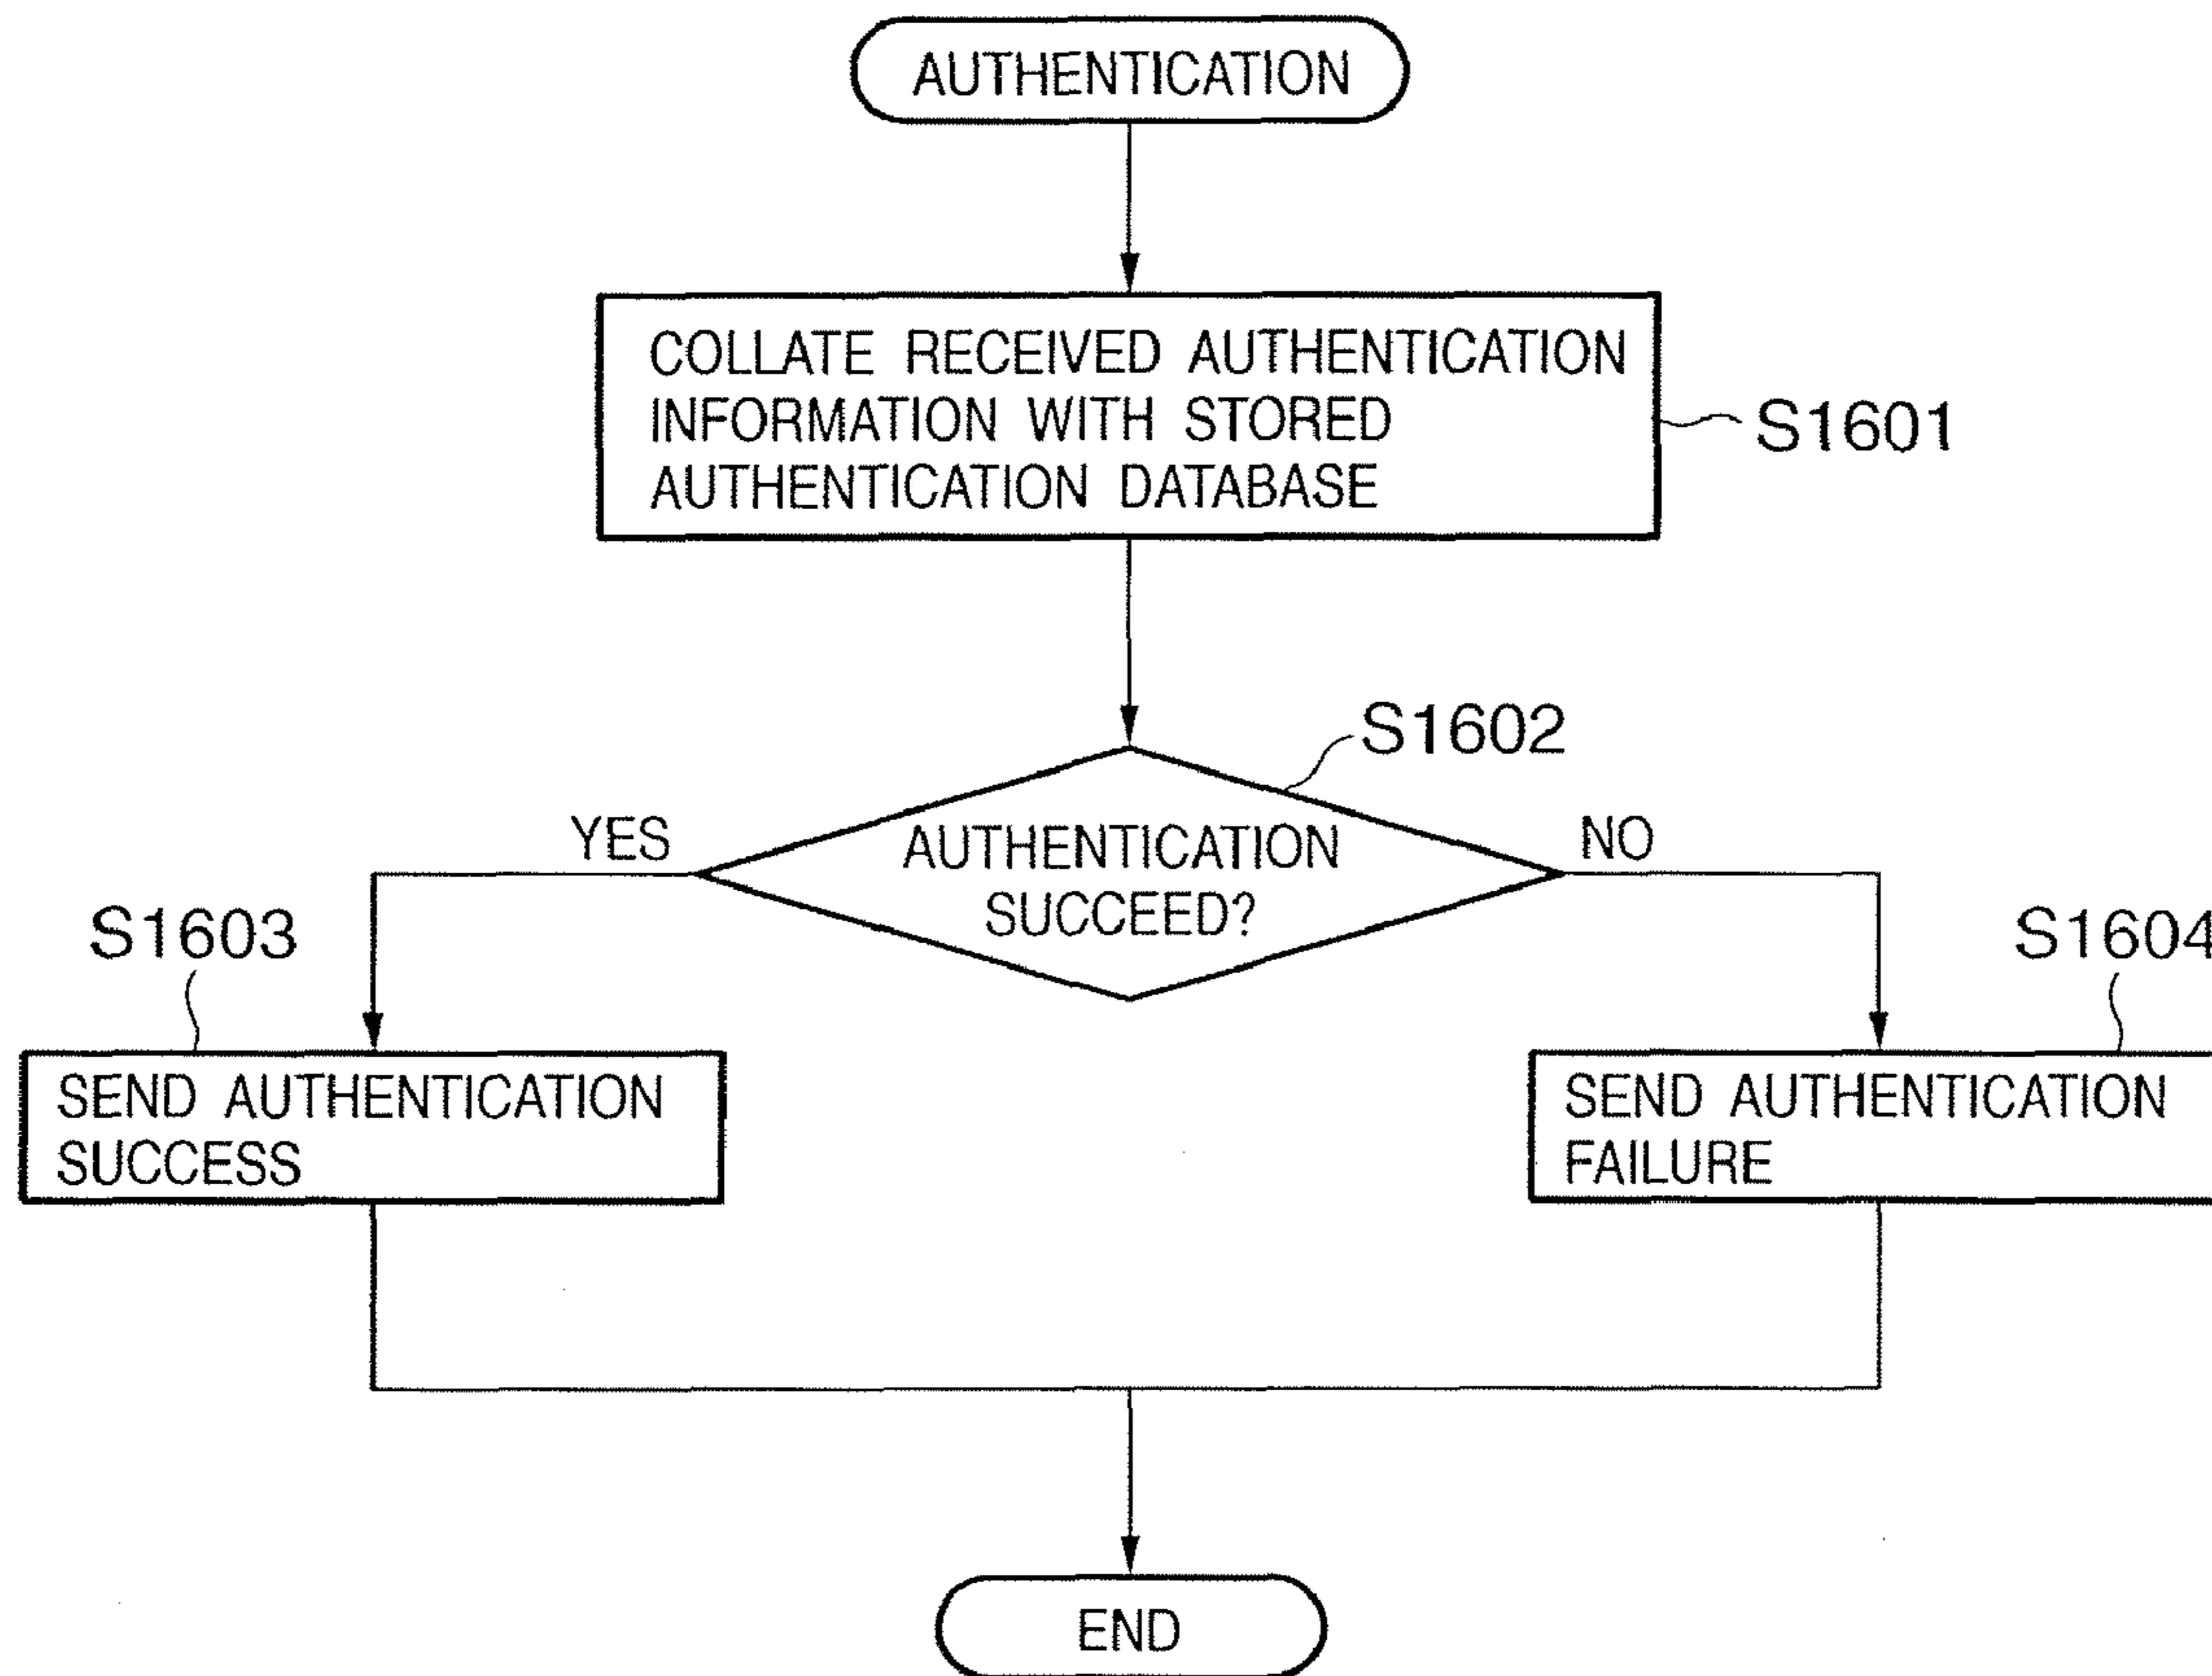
AUTHENTICATION

COLLATE RECEIVED AUTHENTICATION INFORMATION WITH STORED AUTHENTICATION DATABASE

S1601

S1602

AUTHENTICATION SUCCEED?

YES

NO

S1603

SEND AUTHENTICATION SUCCESS

S1604

SEND AUTHENTICATION FAILURE

END